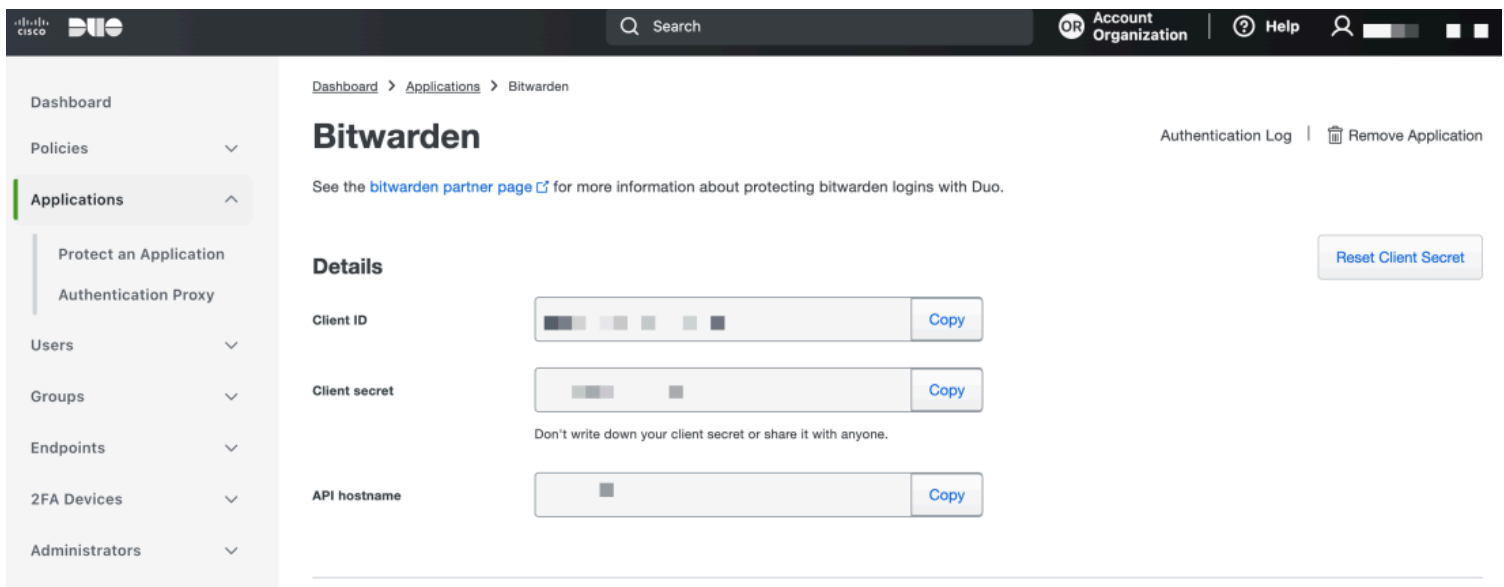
cisco DUO

Search

OR Account Organization

Help

Dashboard

Policies

Applications

Protect an Application

Authentication Proxy

Users

Groups

Endpoints

2FA Devices

Administrators

Dashboard > Applications > Bitwarden

Bitwarden

Authentication Log | Remove Application

See the bitwarden partner page for more information about protecting bitwarden logins with Duo.

Details

Reset Client Secret

Client ID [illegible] Copy

Client secret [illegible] Copy

Don't write down your client secret or share it with anyone.

API hostname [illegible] Copy